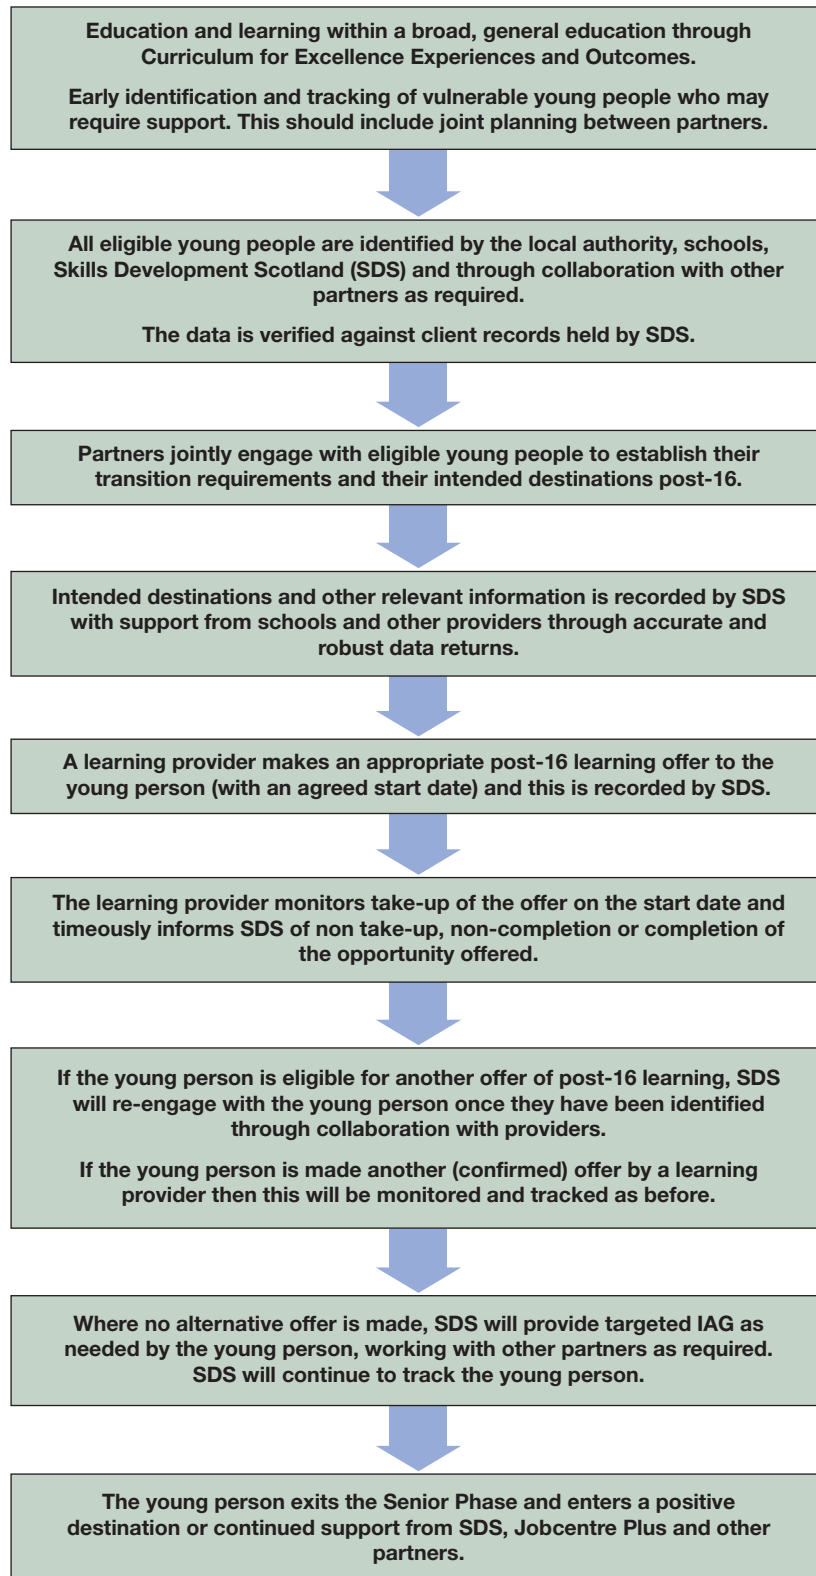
Education and learning within a broad, general education through Curriculum for Excellence Experiences and Outcomes.

Early identification and tracking of vulnerable young people who may require support. This should include joint planning between partners.

All eligible young people are identified by the local authority, schools, Skills Development Scotland (SDS) and through collaboration with other partners as required.

The data is verified against client records held by SDS.

Partners jointly engage with eligible young people to establish their transition requirements and their intended destinations post-16.

Intended destinations and other relevant information is recorded by SDS with support from schools and other providers through accurate and robust data returns.

A learning provider makes an appropriate post-16 learning offer to the young person (with an agreed start date) and this is recorded by SDS.

The learning provider monitors take-up of the offer on the start date and timeously informs SDS of non take-up, non-completion or completion of the opportunity offered.

If the young person is eligible for another offer of post-16 learning, SDS will re-engage with the young person once they have been identified through collaboration with providers.

If the young person is made another (confirmed) offer by a learning provider then this will be monitored and tracked as before.

Where no alternative offer is made, SDS will provide targeted IAG as needed by the young person, working with other partners as required. SDS will continue to track the young person.

The young person exits the Senior Phase and enters a positive destination or continued support from SDS, Jobcentre Plus and other partners.